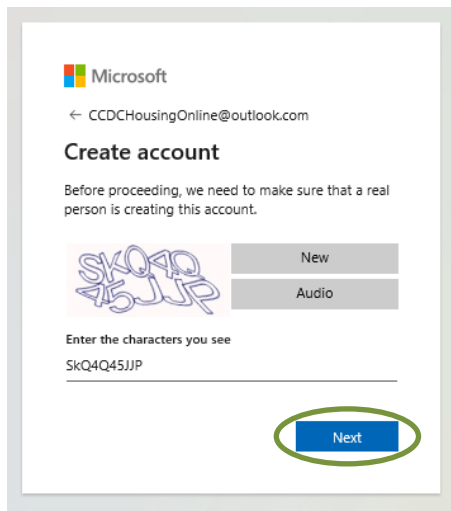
Microsoft

← CCDCHousingOnline@outlook.com

Create account

Before proceeding, we need to make sure that a real person is creating this account.

SkQ4Q
45JJP

New

Audio

Enter the characters you see

SkQ4Q45JJP

Next